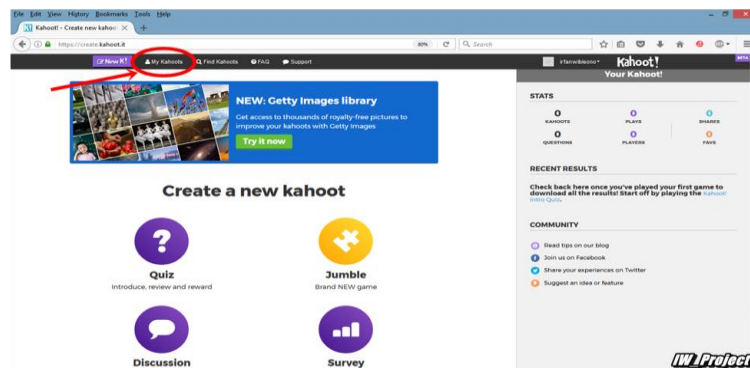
File Edit View History Bookmarks Tools Help

Kahoot! - Create new kahoot ×  +

https://create.kahoot.it  80%  Search

New K! My Kahoots Find Kahoots FAQ Support  irfanwibisono  Kahoot! BETA

Your Kahoot!

NEW: Getty Images library

Get access to thousands of royalty-free pictures to improve your kahoots with Getty Images

Try it now

Create a new kahoot

Quiz
Introduce, review and reward

Jumble
Brand NEW game

Discussion

Survey

STATS

| 0 | 0 | 0 |
|---|---|---|
| KAHOOTS | PLAYS | SHARES |
| 0 | 0 | 0 |
| QUESTIONS | PLAYERS | FAVS |

RECENT RESULTS

Check back here once you've played your first game to download all the results! Start off by playing the Kahoot! Intro Quiz.

COMMUNITY

Read tips on our blog
Join us on Facebook
Share your experiences on Twitter
Suggest an idea or feature

IW_Project